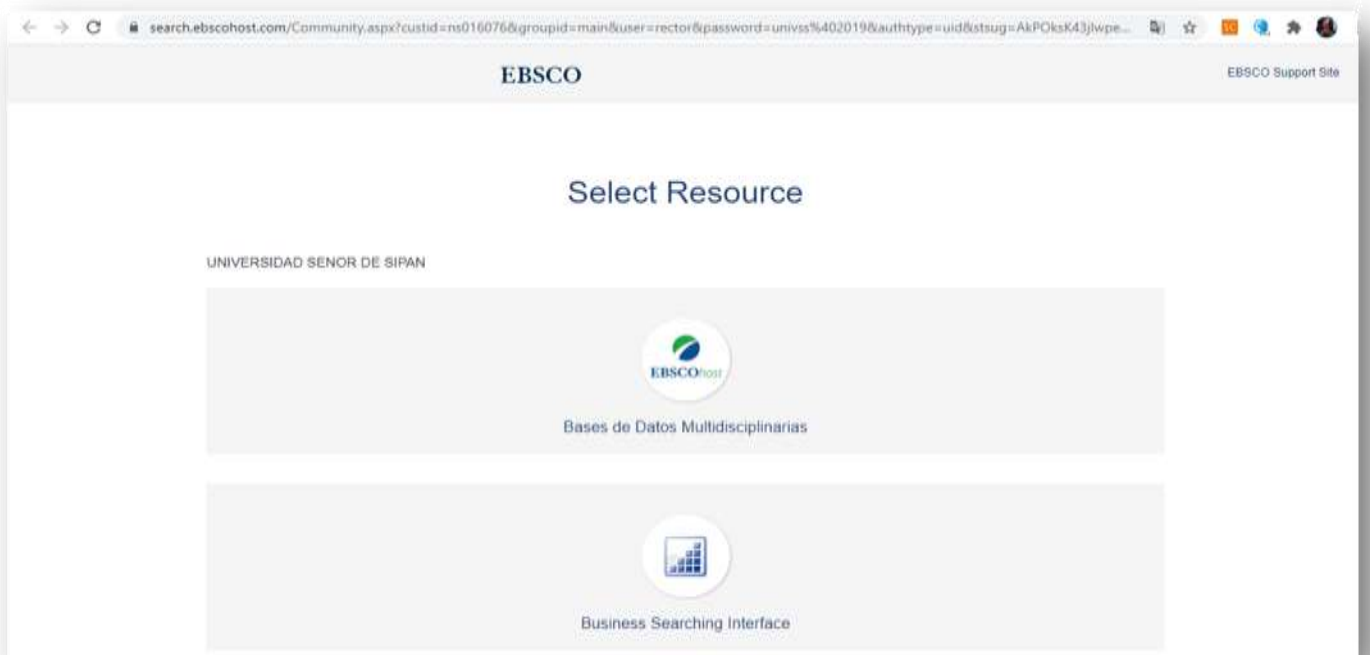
search.ebscohost.com/Community.aspx?custid=ns016076&groupid=main&user=rector&password=univss%402019&authtype=uid&stsug=AkPOksK43jlwpe...

EBSCO

EBSCO Support Site

Select Resource

UNIVERSIDAD SENOR DE SIPAN

EBSCOhost

Bases de Datos Multidisciplinarias

Business Searching Interface